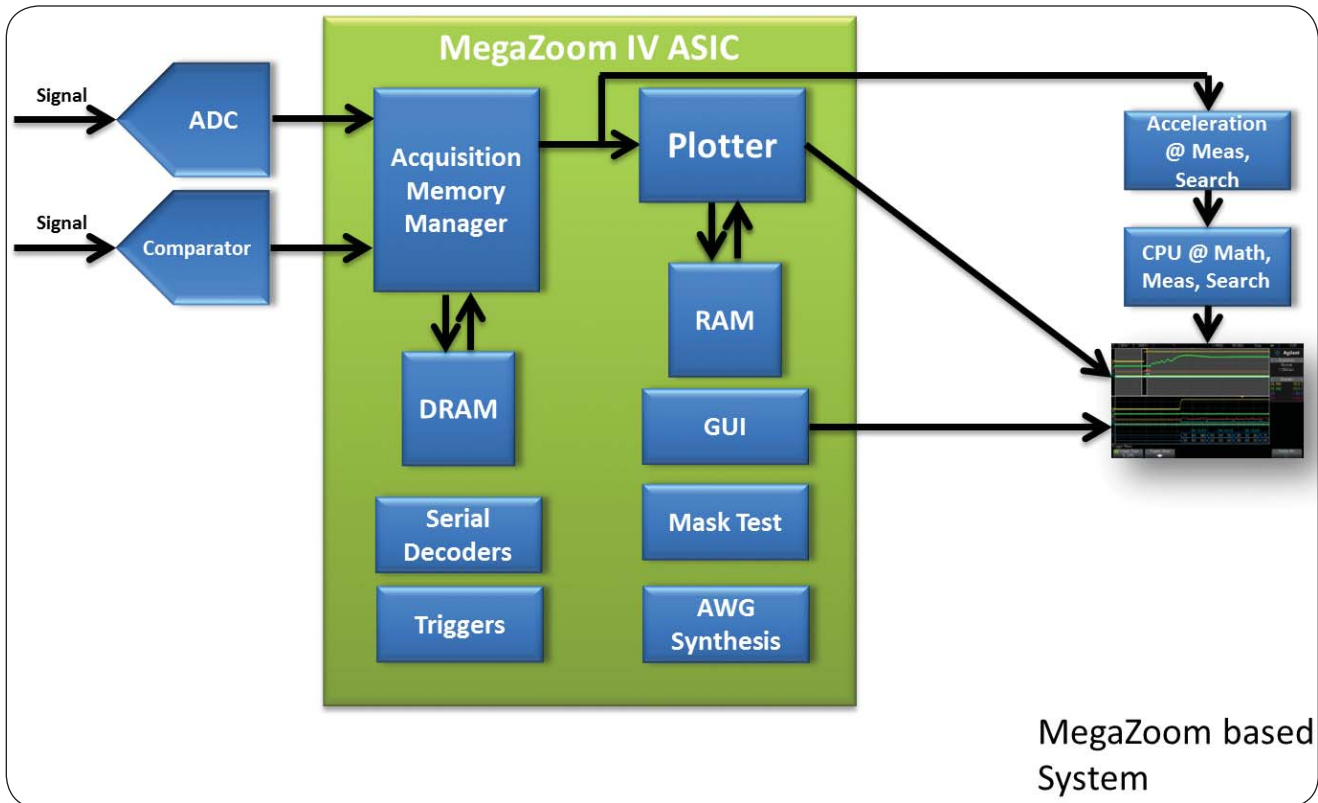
MegaZoom IV ASIC

Signal

ADC

Signal

Comparator

Acquisition Memory Manager

Plotter

DRAM

RAM

GUI

Serial Decoders

Mask Test

Triggers

AWG Synthesis

Acceleration @ Meas, Search

CPU @ Math, Meas, Search

Agilent

MegaZoom based System